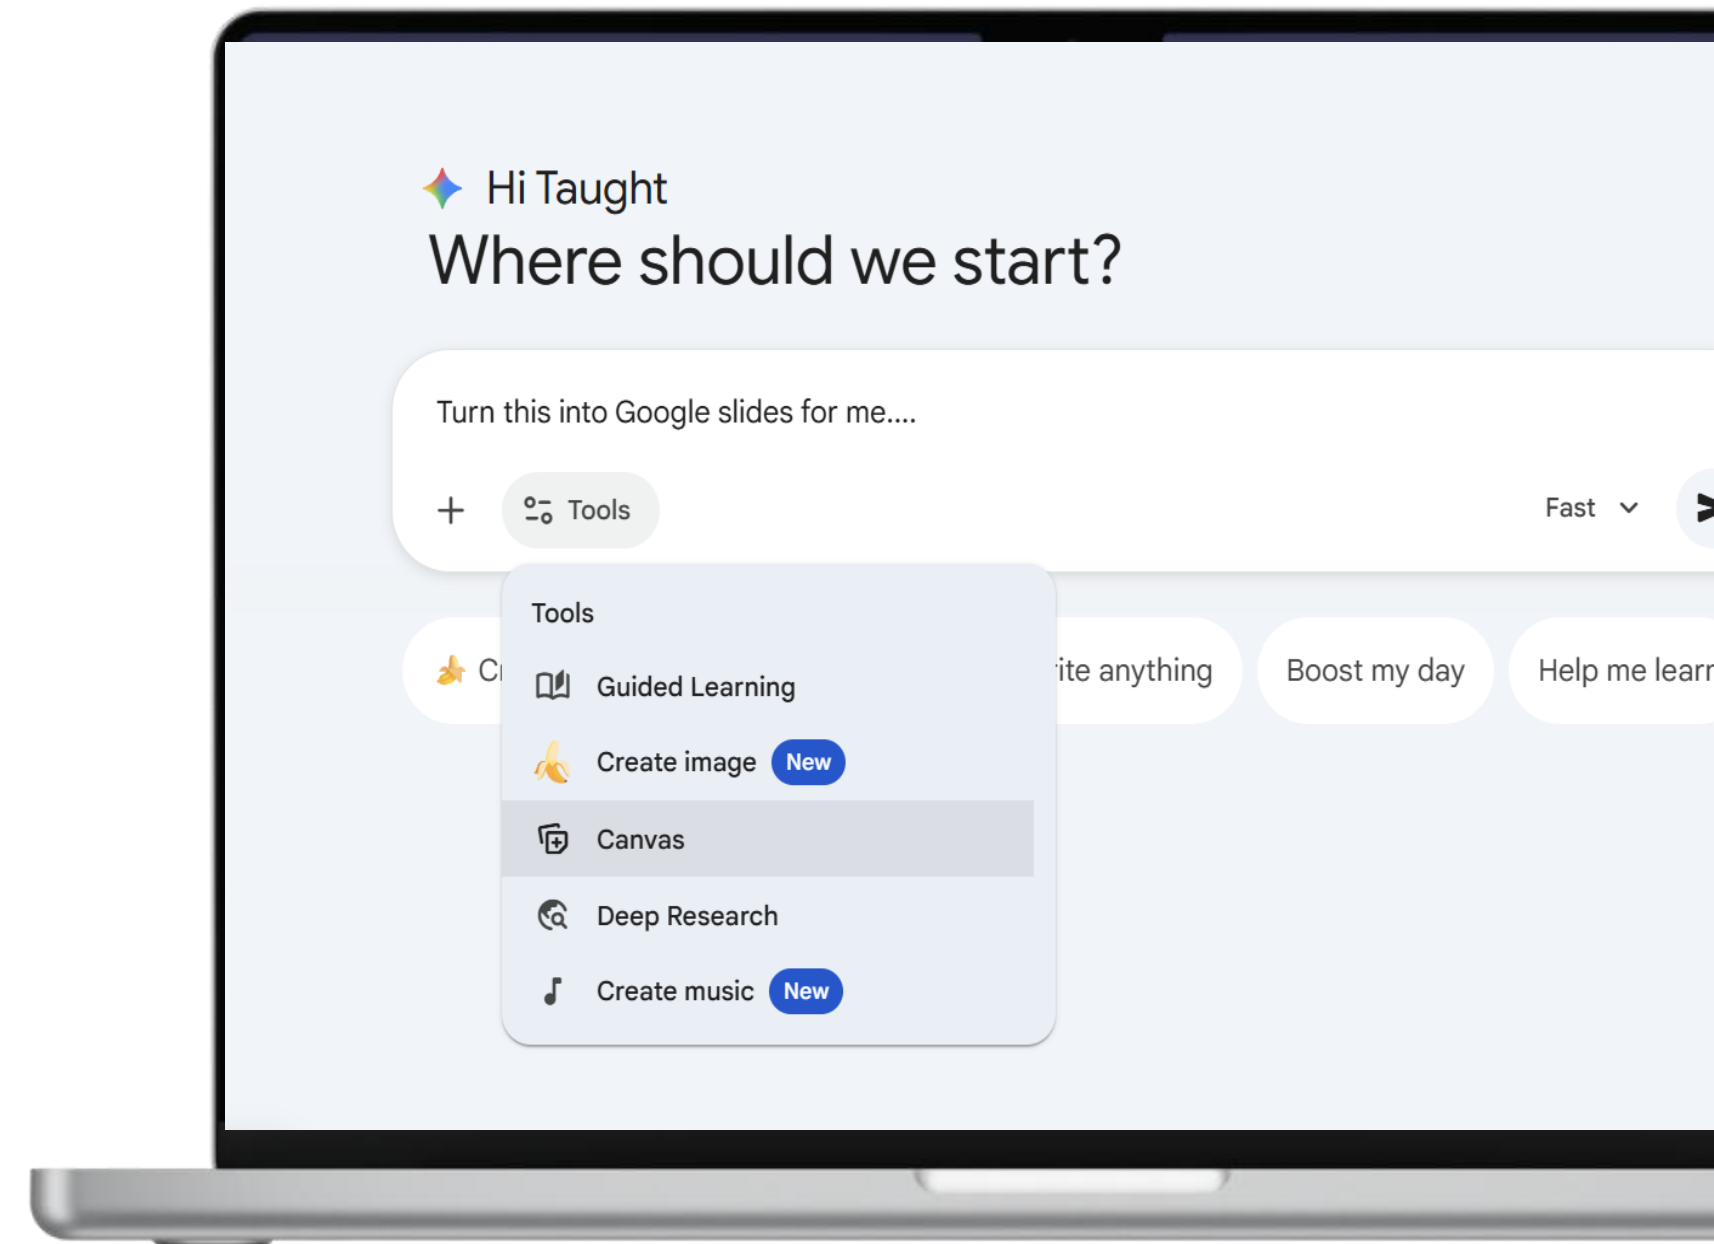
Hi Taught
Where should we start?

Turn this into Google slides for me....

+ Tools

Fast

Tools

Guided Learning

Create image New

Canvas

Deep Research

Create music New

Cr

ite anything

Boost my day

Help me learn